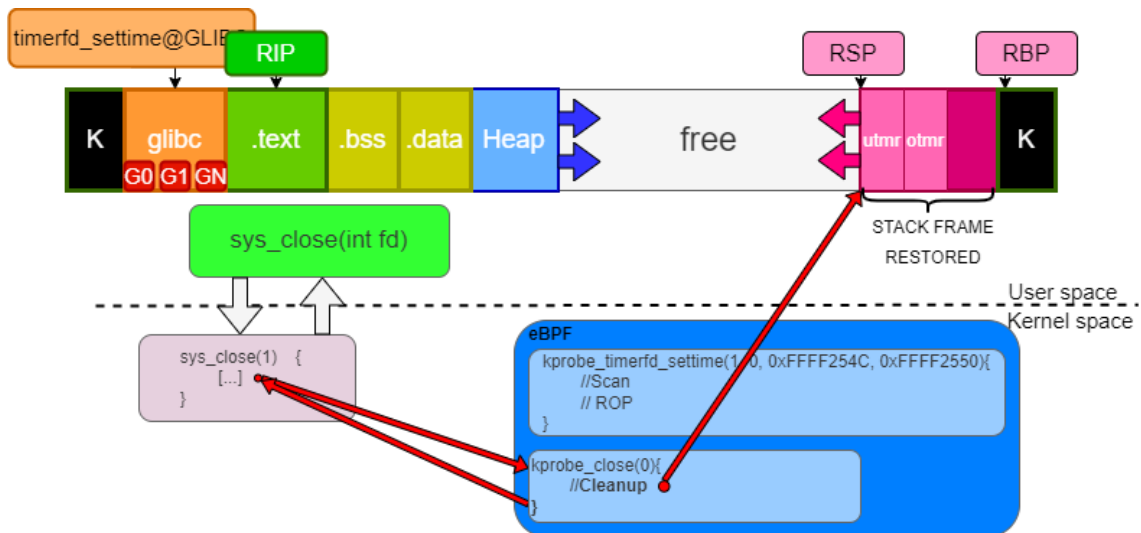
timerfd_settime@GLIB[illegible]

RIP

RSP

RBP

K

glibc

G0 G1 GN

.text

.bss

.data

Heap

free

utmr otmr

K

STACK FRAME RESTORED

sys_close(int fd)

User space

Kernel space

sys_close(1) {
[...]
}

eBPF

kprobe_timerfd_settime(1, 0, 0xFFFF254C, 0xFFFF2550){
//Scan
// ROP
}

kprobe_close(0){
//Cleanup
}